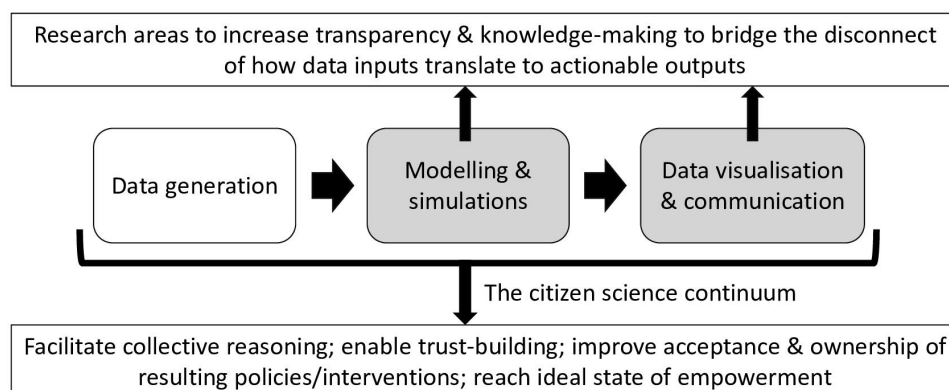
Research areas to increase transparency & knowledge-making to bridge the disconnect of how data inputs translate to actionable outputs

Data generation

Modelling & simulations

Data visualisation & communication

The citizen science continuum

Facilitate collective reasoning; enable trust-building; improve acceptance & ownership of resulting policies/interventions; reach ideal state of empowerment